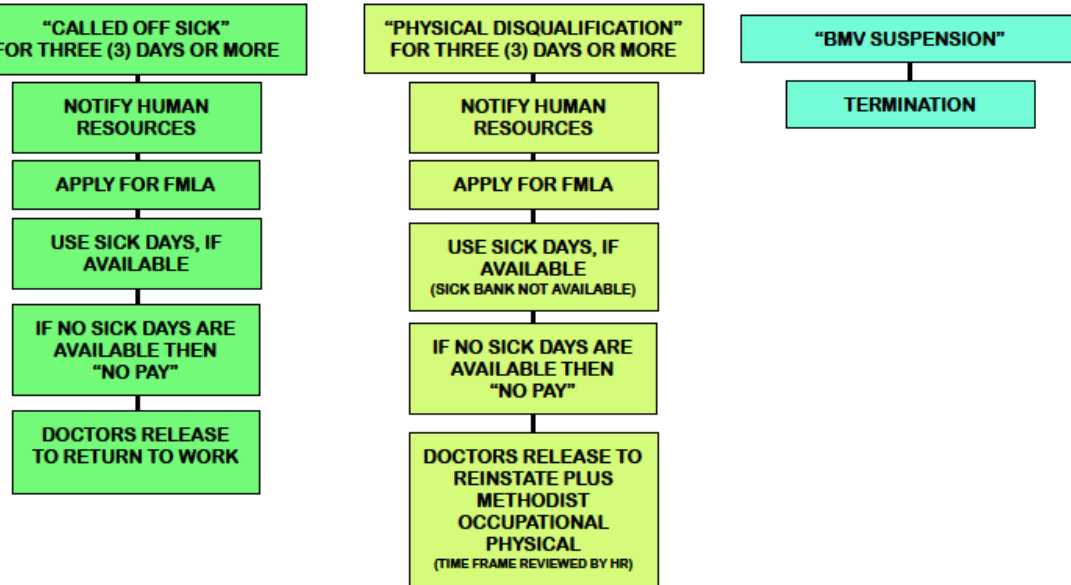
"CALLED OFF SICK" FOR THREE (3) DAYS OR MORE

NOTIFY HUMAN RESOURCES

APPLY FOR FMLA

USE SICK DAYS, IF AVAILABLE

IF NO SICK DAYS ARE AVAILABLE THEN "NO PAY"

DOCTORS RELEASE TO RETURN TO WORK

"PHYSICAL DISQUALIFICATION" FOR THREE (3) DAYS OR MORE

NOTIFY HUMAN RESOURCES

APPLY FOR FMLA

USE SICK DAYS, IF AVAILABLE
(SICK BANK NOT AVAILABLE)

IF NO SICK DAYS ARE AVAILABLE THEN "NO PAY"

DOCTORS RELEASE TO REINSTATE PLUS METHODIST OCCUPATIONAL PHYSICAL
(TIME FRAME REVIEWED BY HR)

"BMV SUSPENSION"

TERMINATION